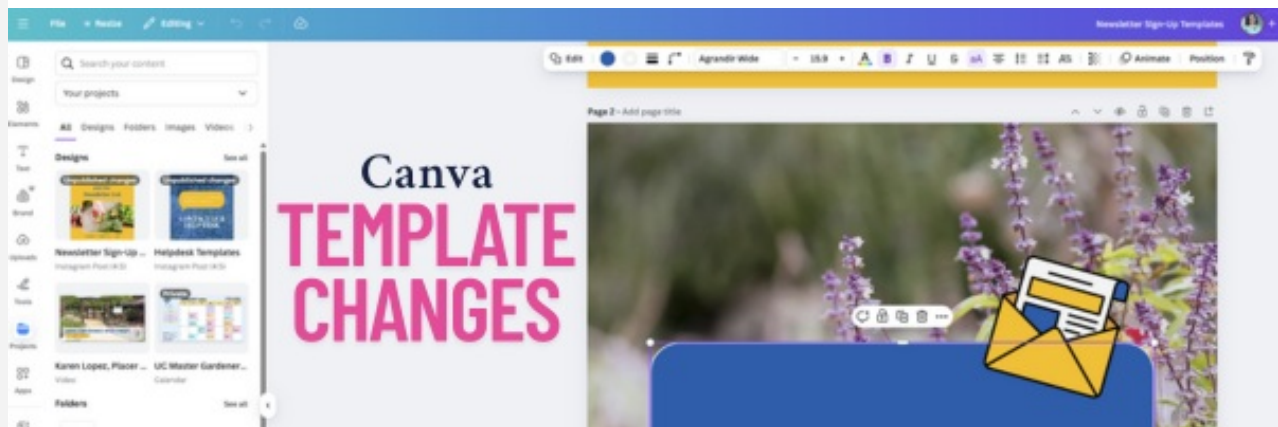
File Resize Editing

Newsletter Sign-Up Templates

Design

Elements

Text

Brand

Uploads

Tools

Projects

Apps

Search your content

Your projects

All Designs Folders Images Videos

Designs See all

Unpublished changes

Unpublished changes

Newsletter Sign-Up ...
Instagram Post (4:5)

Helpdesk Templates
Instagram Post (4:5)

Karen Lopez, Placer ...
Video

UC Master Gardener...
Calendar

Folders See all

Edit Agrandir Wide 15.9 Animate Position

Page 2 - Add page title

Canva

TEMPLATE CHANGES